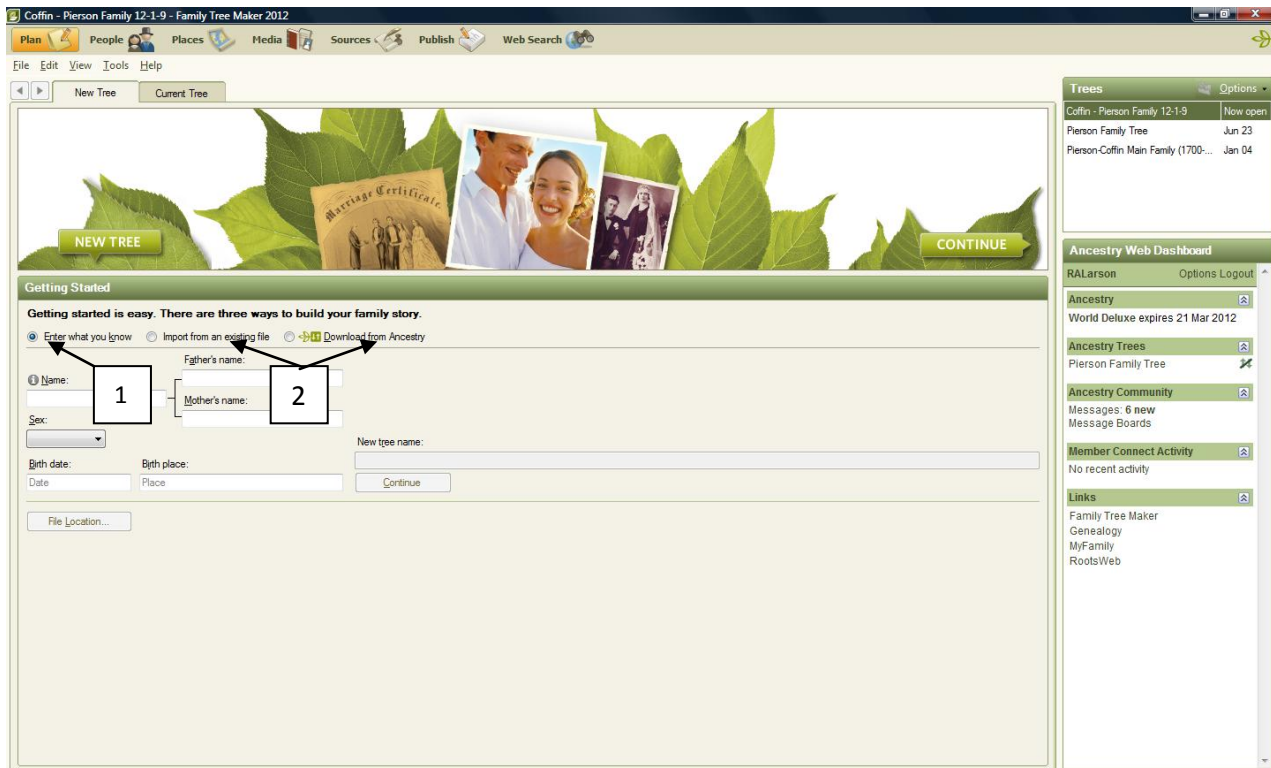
Coffin - Pierson Family 12-1-9 - Family Tree Maker 2012

Plan People Places Media Sources Publish Web Search

File Edit View Tools Help

New Tree Current Tree

Marriage Certificate

NEW TREE

CONTINUE

Getting Started

Getting started is easy. There are three ways to build your family story.

Enter what you know Import from an existing file Download from Ancestry

1

2

Name:

Father's name:

Mother's name:

Sex:

New tree name:

Birth date: Birth place:

Date Place Continue

File Location...

Trees Options

| | |
|---|---|
| Coffin - Pierson Family 12-1-9 | Now open |
| Pierson Family Tree | Jun 23 |
| Pierson-Coffin Main Family (1700-... | Jan 04 |

Ancestry Web Dashboard

RALarson Options Logout

Ancestry

World Deluxe expires 21 Mar 2012

Ancestry Trees

Pierson Family Tree

Ancestry Community

Messages: 6 new

Message Boards

Member Connect Activity

No recent activity

Links

Family Tree Maker

Genealogy

MyFamily

RootsWeb